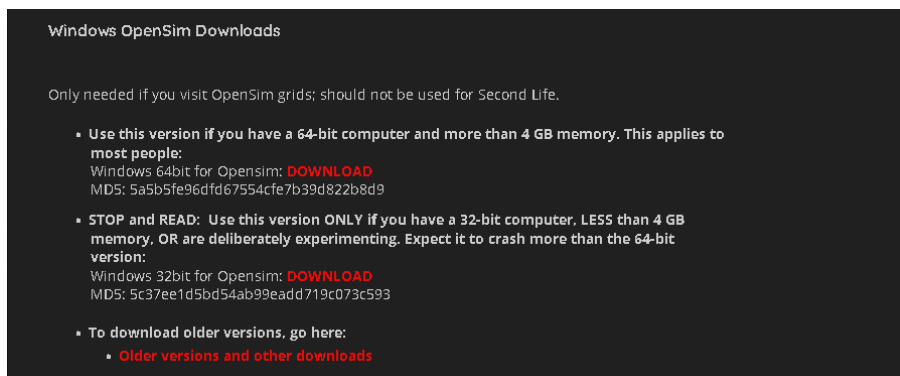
Windows OpenSim Downloads

Only needed if you visit OpenSim grids; should not be used for Second Life.

- Use this version if you have a 64-bit computer and more than 4 GB memory. This applies to most people:
Windows 64bit for Opensim: DOWNLOAD
MD5: 5a5b5fe96dfd67554cfe7b39d822b8d9

- STOP and READ: Use this version ONLY if you have a 32-bit computer, LESS than 4 GB memory, OR are deliberately experimenting. Expect it to crash more than the 64-bit version:
Windows 32bit for Opensim: DOWNLOAD
MD5: 5c37ee1d5bd54ab99eadd719c073c593

- To download older versions, go here:
  - Older versions and other downloads